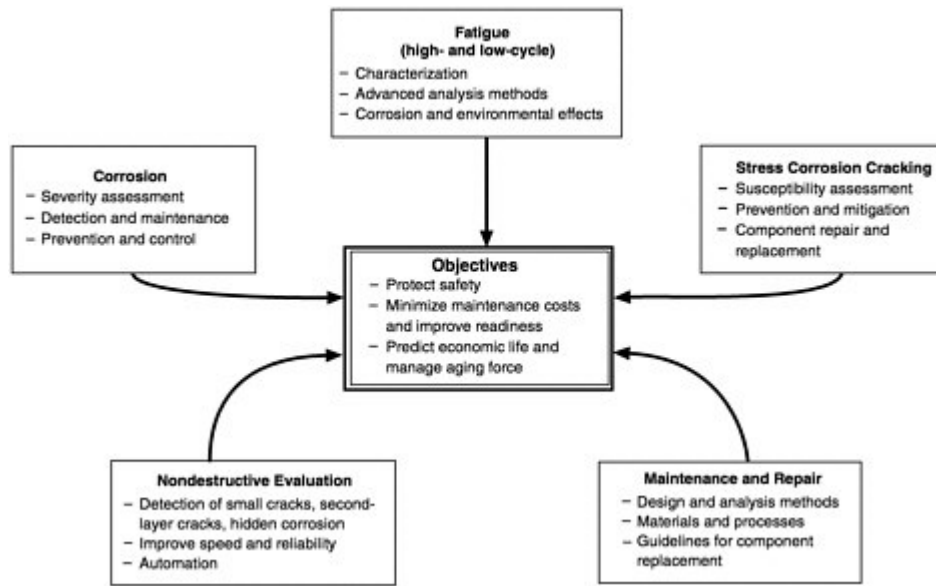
Fatigue
(high- and low-cycle)
– Characterization
– Advanced analysis methods
– Corrosion and environmental effects

Corrosion
– Severity assessment
– Detection and maintenance
– Prevention and control

Stress Corrosion Cracking
– Susceptibility assessment
– Prevention and mitigation
– Component repair and replacement

Objectives
– Protect safety
– Minimize maintenance costs and improve readiness
– Predict economic life and manage aging force

Nondestructive Evaluation
– Detection of small cracks, second-layer cracks, hidden corrosion
– Improve speed and reliability
– Automation

Maintenance and Repair
– Design and analysis methods
– Materials and processes
– Guidelines for component replacement